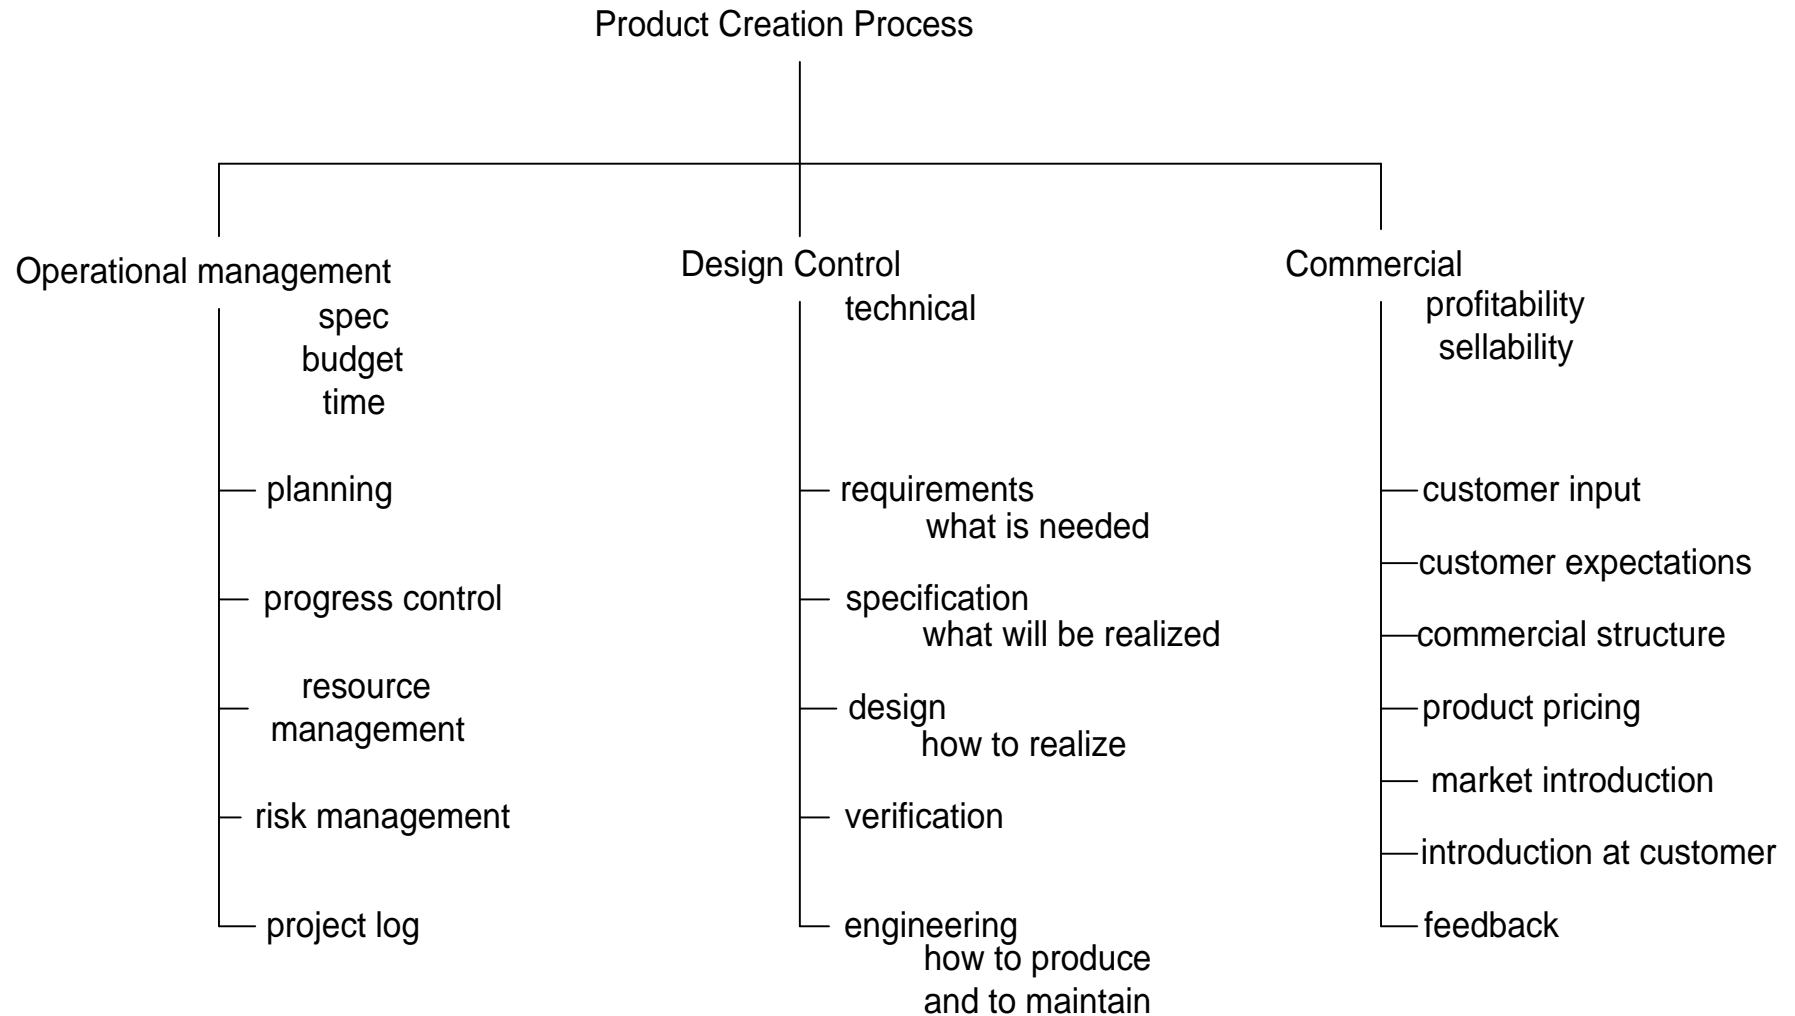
Product Creation Process

Operational management
spec
budget
time

planning

progress control

resource management

risk management

project log

Design Control
technical

requirements
what is needed

specification
what will be realized

design
how to realize

verification

engineering
how to produce and to maintain

Commercial
profitability
sellability

customer input

customer expectations

commercial structure

product pricing

market introduction

introduction at customer

feedback